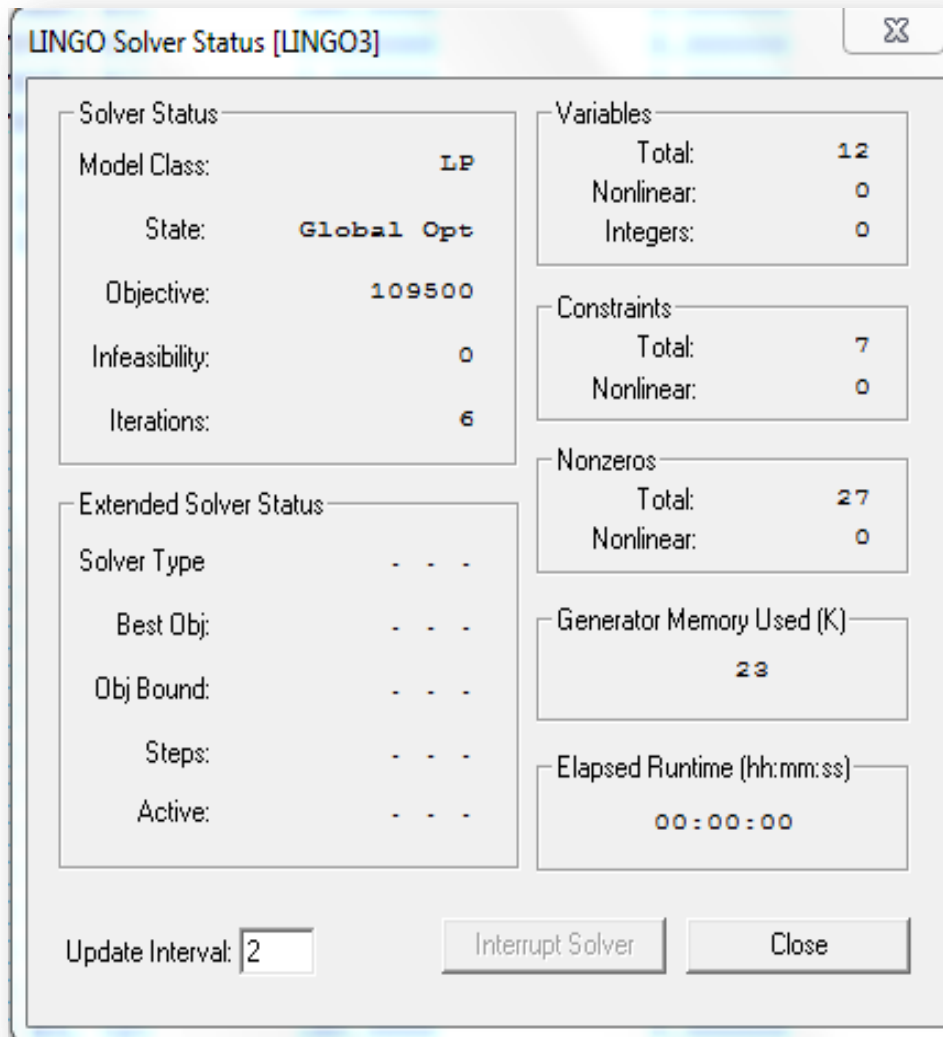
LINGO Solver Status [LINGO3]

Solver Status

Model Class: LP

State: Global Opt

Objective: 109500

Infeasibility: 0

Iterations: 6

Extended Solver Status

Solver Type - - -

Best Obj: - - -

Obj Bound: - - -

Steps: - - -

Active: - - -

Variables

Total: 12

Nonlinear: 0

Integers: 0

Constraints

Total: 7

Nonlinear: 0

Nonzeros

Total: 27

Nonlinear: 0

Generator Memory Used (K)

23

Elapsed Runtime (hh:mm:ss)

00:00:00

Update Interval: 2

Interrupt Solver

Close